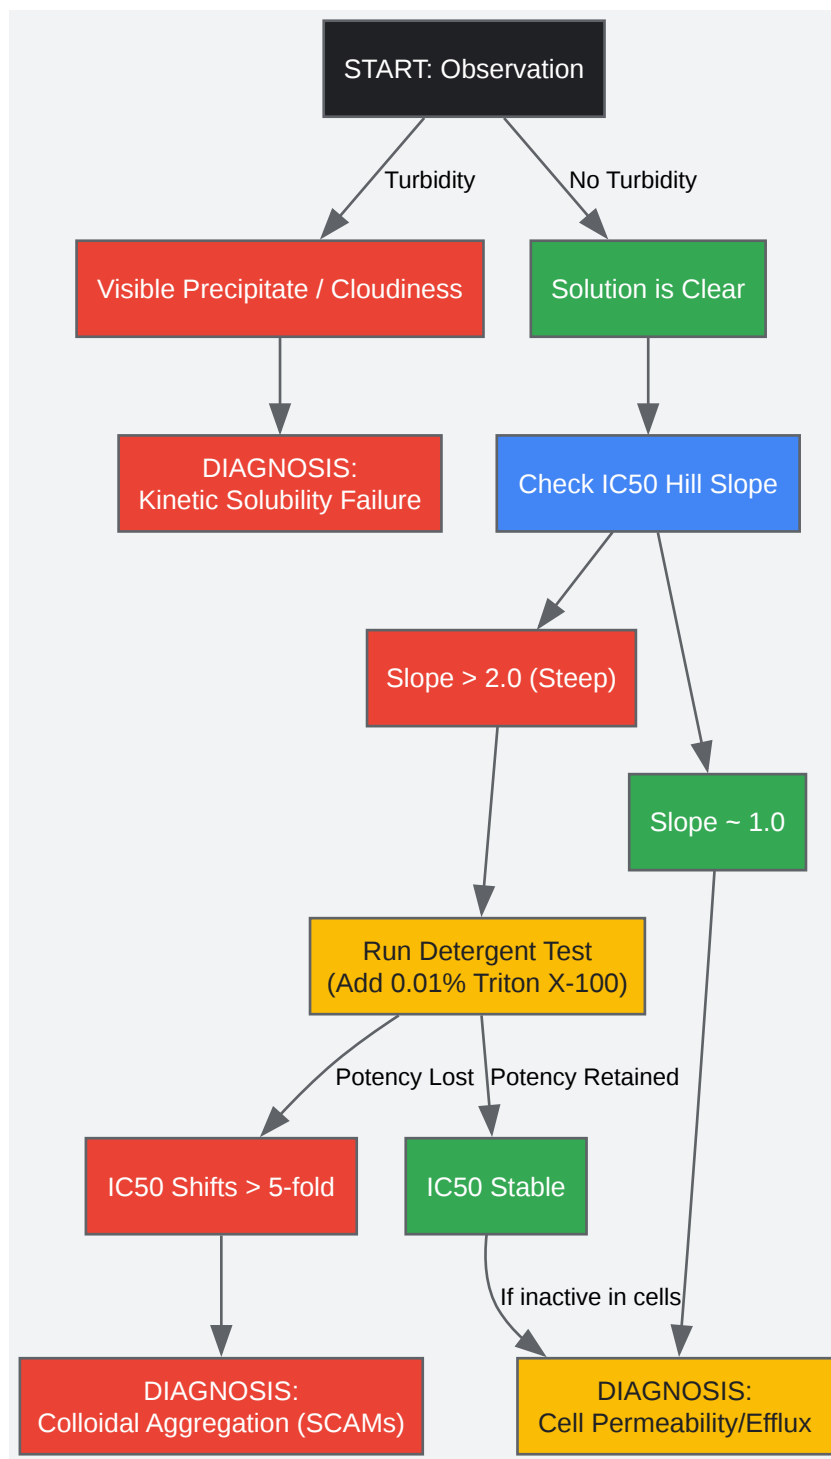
START: Observation

Turbidity

No Turbidity

Visible Precipitate / Cloudiness

Solution is Clear

DIAGNOSIS:
Kinetic Solubility Failure

Check IC50 Hill Slope

Slope > 2.0 (Steep)

Slope ~ 1.0

Run Detergent Test
(Add 0.01% Triton X-100)

Potency Lost

Potency Retained

IC50 Shifts > 5-fold

IC50 Stable

If inactive in cells

DIAGNOSIS:
Colloidal Aggregation (SCAMs)

DIAGNOSIS:
Cell Permeability/Efflux